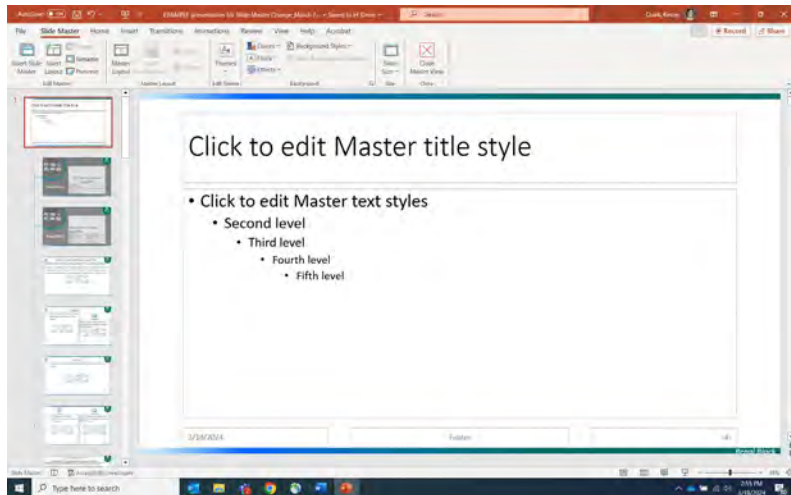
AutoSave Off

EXAMPLE presentation 5b Slide Master Change March 5 • Saved to M Drive

Search

File Slide Master Home Insert Transitions Animations Review View Help Acrobat

Record Share

Insert Slide Master Insert Layout Rename Preserve

Edit Master

Master Layout

Master Layout

Edit Theme

Themes

Colors Fonts Effects

Background Styles

Background

Slide Size

Size

Close Master View

Close

Click to edit Master title style

• Click to edit Master text styles
• Second level
• Third level
• Fourth level
• Fifth level

3/18/2024

Footer

‹#›

Slide Master

Type here to search

2:55 PM 3/18/2024